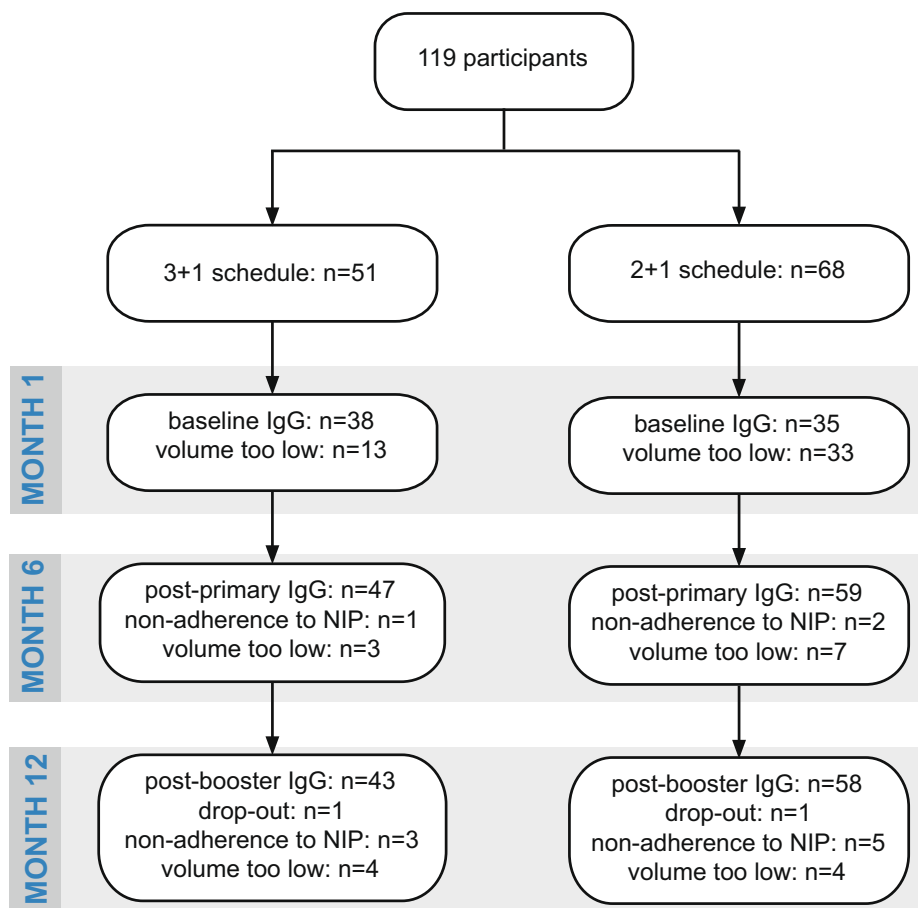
119 participants

3+1 schedule: n=51

2+1 schedule: n=68

MONTH 1

baseline IgG: n=38
volume too low: n=13

baseline IgG: n=35
volume too low: n=33

MONTH 6

post-primary IgG: n=47
non-adherence to NIP: n=1
volume too low: n=3

post-primary IgG: n=59
non-adherence to NIP: n=2
volume too low: n=7

MONTH 12

post-booster IgG: n=43
drop-out: n=1
non-adherence to NIP: n=3
volume too low: n=4

post-booster IgG: n=58
drop-out: n=1
non-adherence to NIP: n=5
volume too low: n=4